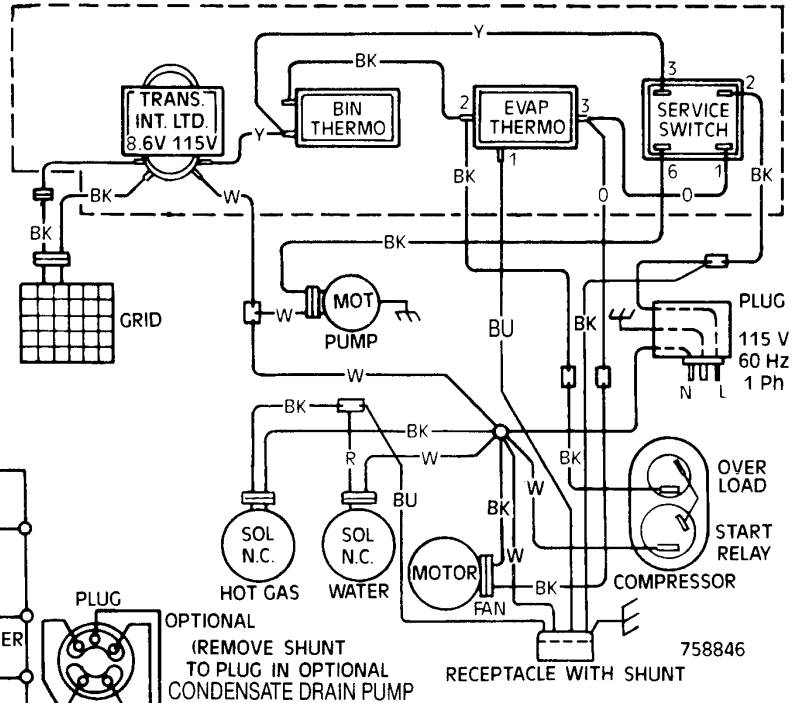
Y
BK
TRANS. INT. LTD. 8.6V 115V
BIN THERMO
2
EVAP THERMO
3
3
2
SERVICE SWITCH
Y
1
6
1
BK
BK
W
BK
0
BK
0
BK
BK
GRID
W
MOT
PUMP
BU
BK
PLUG
115 V
60 Hz
1 Ph
N
L
W
BK
BK
R
W
BK
OVER LOAD
BU
BK
W
START RELAY
SOL N.C.
SOL N.C.
MOTOR
W
HOT GAS
WATER
FAN
BK
COMPRESSOR
PLUG
OPTIONAL
ER
(REMOVE SHUNT TO PLUG IN OPTIONAL CONDENSATE DRAIN PUMP
758846
RECEPTACLE WITH SHUNT